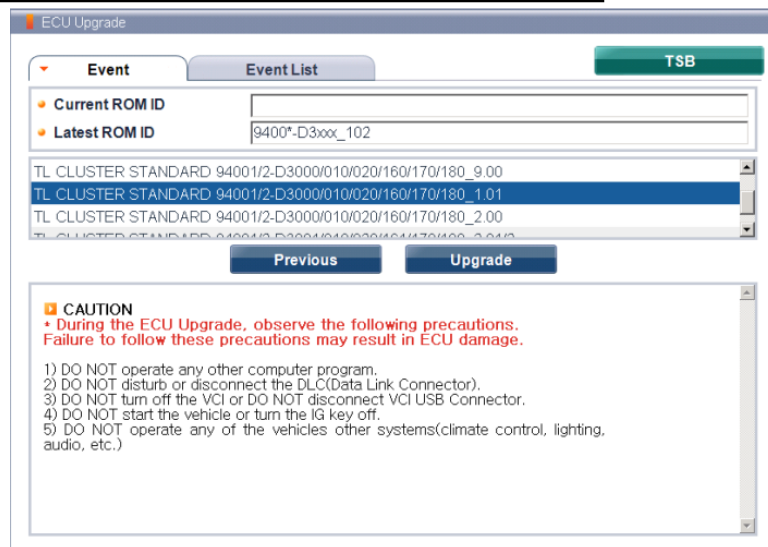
ECU Upgrade

Event

Event List

TSB

Current ROM ID

Latest ROM ID 9400*-D3xxx_102

TL CLUSTER STANDARD 94001/2-D3000/010/020/160/170/180_9.00
TL CLUSTER STANDARD 94001/2-D3000/010/020/160/170/180_1.01
TL CLUSTER STANDARD 94001/2-D3000/010/020/160/170/180_2.00
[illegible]

Previous

Upgrade

CAUTION
* During the ECU Upgrade, observe the following precautions.
Failure to follow these precautions may result in ECU damage.

1) DO NOT operate any other computer program.
2) DO NOT disturb or disconnect the DLC(Data Link Connector).
3) DO NOT turn off the VCI or DO NOT disconnect VCI USB Connector.
4) DO NOT start the vehicle or turn the IG key off.
5) DO NOT operate any of the vehicles other systems(climate control, lighting, audio, etc.)